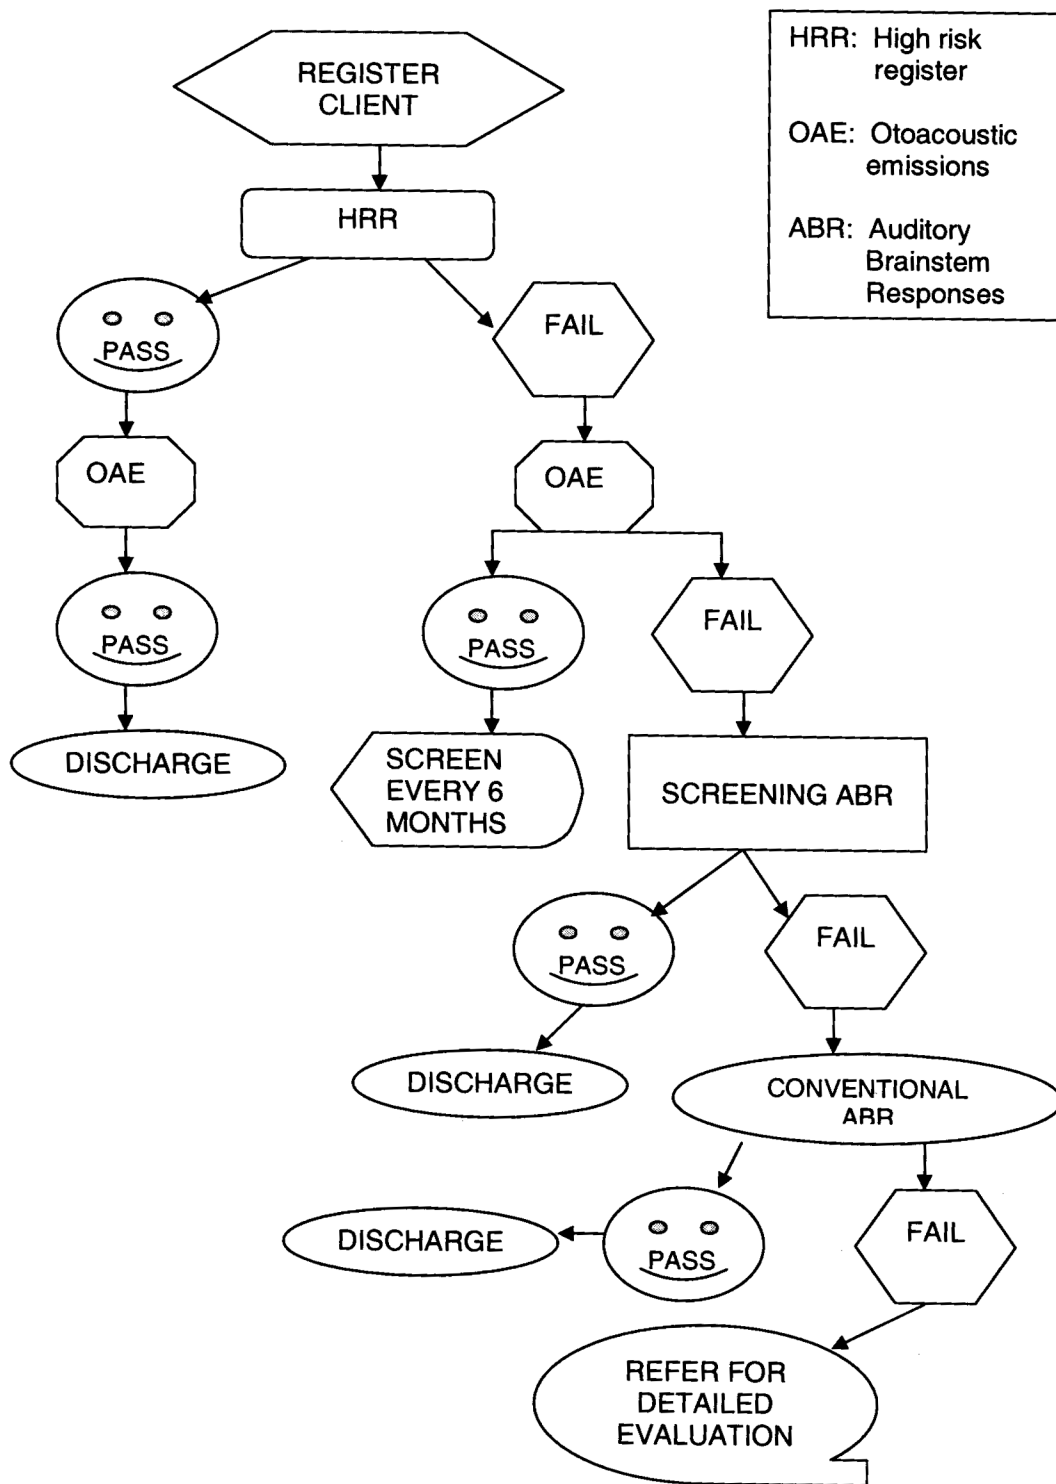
REGISTER CLIENT

HRR: High risk register

OAE: Otoacoustic emissions

ABR: Auditory Brainstem Responses

HRR

PASS

FAIL

OAE

OAE

PASS

PASS

FAIL

DISCHARGE

SCREEN EVERY 6 MONTHS

SCREENING ABR

PASS

FAIL

DISCHARGE

CONVENTIONAL ABR

DISCHARGE

PASS

FAIL

REFER FOR DETAILED EVALUATION